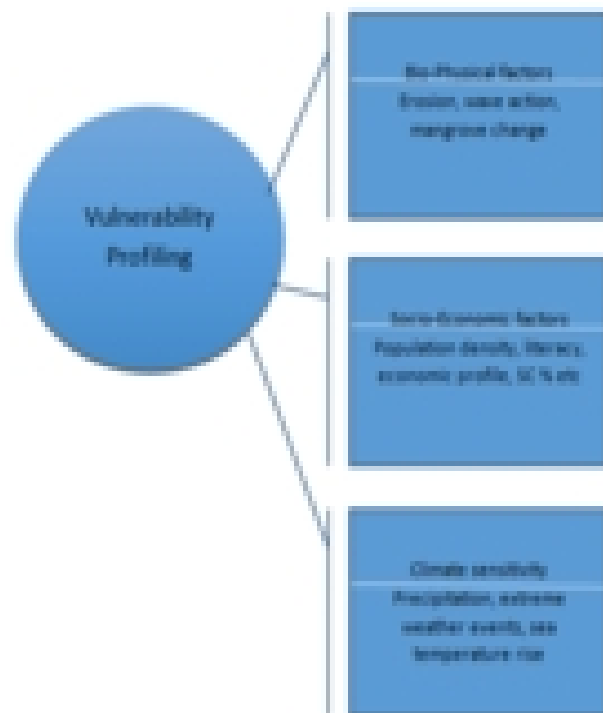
Vulnerability Profiling

Bio-Physical factors
Erosion, wave action, mangrove change

Socio-Economic factors
Population density, literacy, economic profile, SC % etc

Climate sensitivity
Precipitation, extreme weather events, sea temperature rise